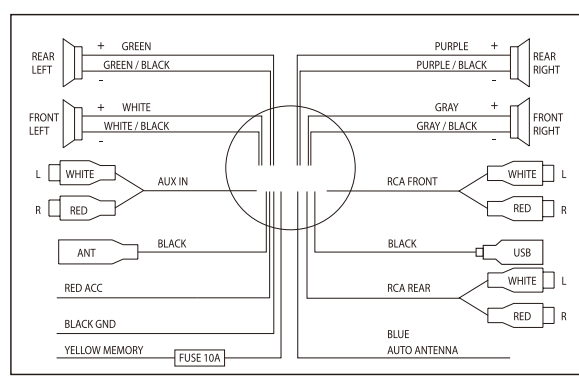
REAR LEFT
+ GREEN
GREEN / BLACK
-

FRONT LEFT
+ WHITE
WHITE / BLACK
-

L WHITE
R RED
AUX IN

ANT
BLACK

RED ACC

BLACK GND

YELLOW MEMORY
FUSE 10A

PURPLE +
PURPLE / BLACK
-
REAR RIGHT

GRAY +
GRAY / BLACK
-
FRONT RIGHT

RCA FRONT
WHITE L
RED R

BLACK
USB

RCA REAR
WHITE L
RED R

BLUE
AUTO ANTENNA